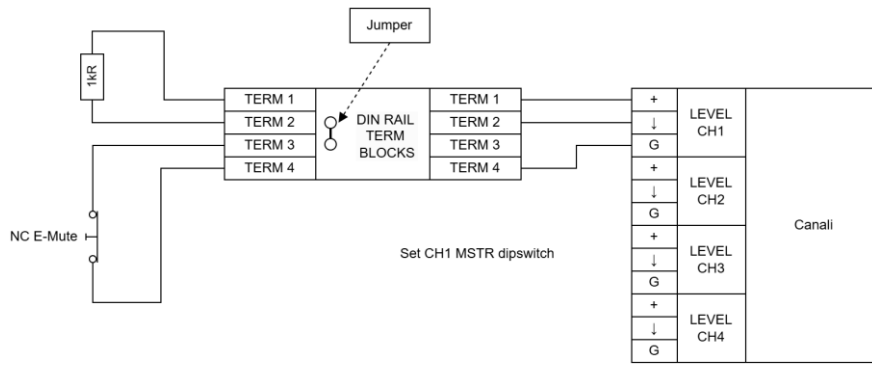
Jumper

1kR

TERM 1
TERM 2
TERM 3
TERM 4

DIN RAIL TERM BLOCKS

TERM 1
TERM 2
TERM 3
TERM 4

NC E-Mute

Set CH1 MSTR dipswitch

+
↓
G
LEVEL CH1

+
↓
G
LEVEL CH2

+
↓
G
LEVEL CH3

+
↓
G
LEVEL CH4

Canali